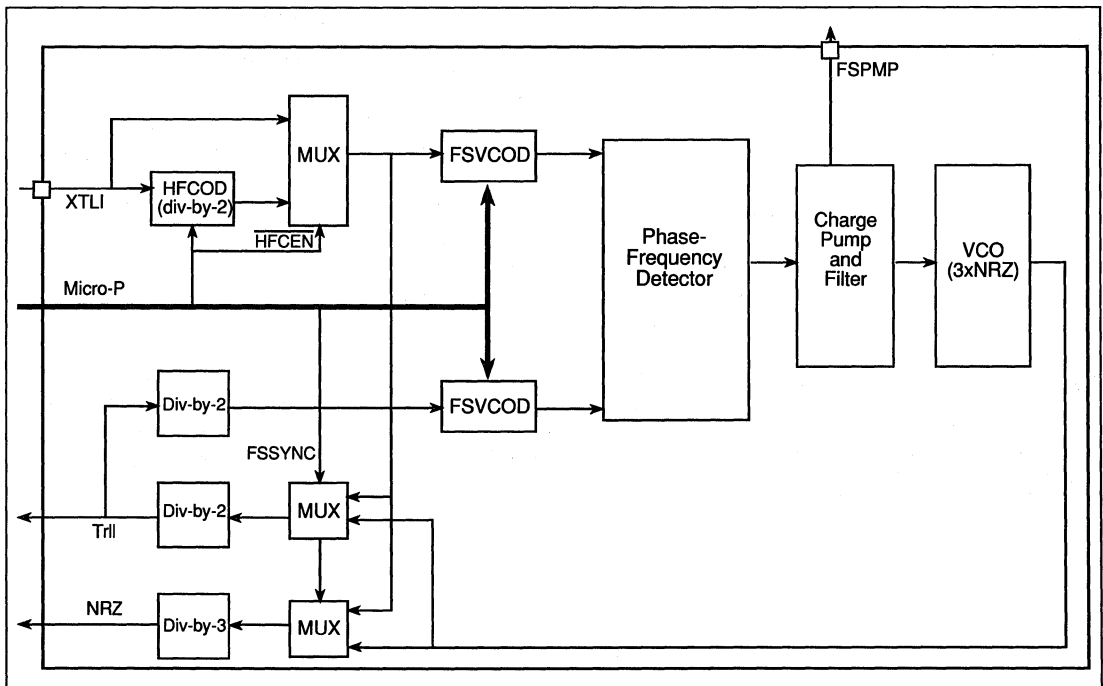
FSPMP

MUX

FSVCOD

XTLI

HFCOD (div-by-2)

$\overline{\text{HFCEN}}$

Phase-Frequency Detector

Charge Pump and Filter

VCO (3xNRZ)

Micro-P

Div-by-2

FSVCOD

FSSYNC

Div-by-2

MUX

Trll

NRZ

Div-by-3

MUX